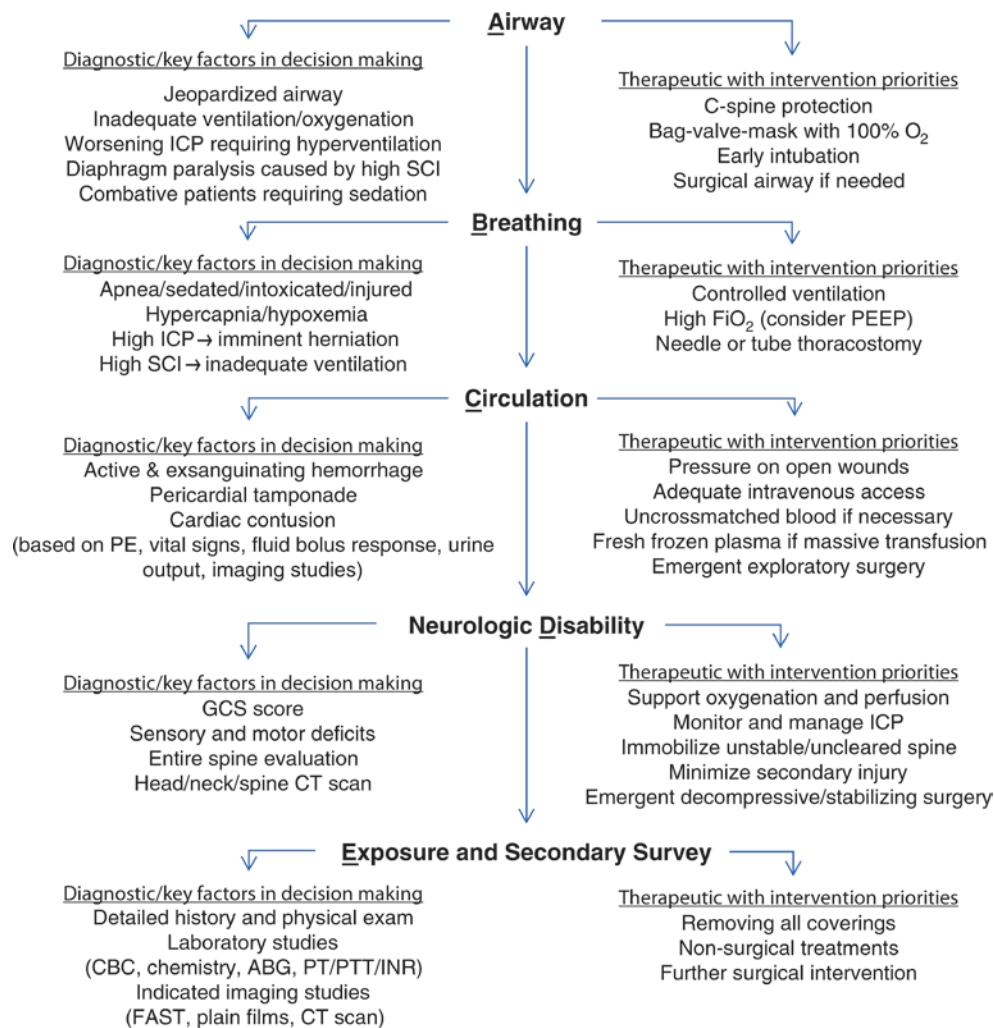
Airway

Diagnostic/key factors in decision making
Jeopardized airway
Inadequate ventilation/oxygenation
Worsening ICP requiring hyperventilation
Diaphragm paralysis caused by high SCI
Combative patients requiring sedation

Therapeutic with intervention priorities
C-spine protection
Bag-valve-mask with 100% $O_2$
Early intubation
Surgical airway if needed

Breathing

Diagnostic/key factors in decision making
Apnea/sedated/intoxicated/injured
Hypercapnia/hypoxemia
High ICP → imminent herniation
High SCI → inadequate ventilation

Therapeutic with intervention priorities
Controlled ventilation
High $FiO_2$ (consider PEEP)
Needle or tube thoracostomy

Circulation

Diagnostic/key factors in decision making
Active & exsanguinating hemorrhage
Pericardial tamponade
Cardiac contusion
(based on PE, vital signs, fluid bolus response, urine output, imaging studies)

Therapeutic with intervention priorities
Pressure on open wounds
Adequate intravenous access
Uncrossmatched blood if necessary
Fresh frozen plasma if massive transfusion
Emergent exploratory surgery

Neurologic Disability

Diagnostic/key factors in decision making
GCS score
Sensory and motor deficits
Entire spine evaluation
Head/neck/spine CT scan

Therapeutic with intervention priorities
Support oxygenation and perfusion
Monitor and manage ICP
Immobilize unstable/uncleared spine
Minimize secondary injury
Emergent decompressive/stabilizing surgery

Exposure and Secondary Survey

Diagnostic/key factors in decision making
Detailed history and physical exam
Laboratory studies
(CBC, chemistry, ABG, PT/PTT/INR)
Indicated imaging studies
(FAST, plain films, CT scan)

Therapeutic with intervention priorities
Removing all coverings
Non-surgical treatments
Further surgical intervention